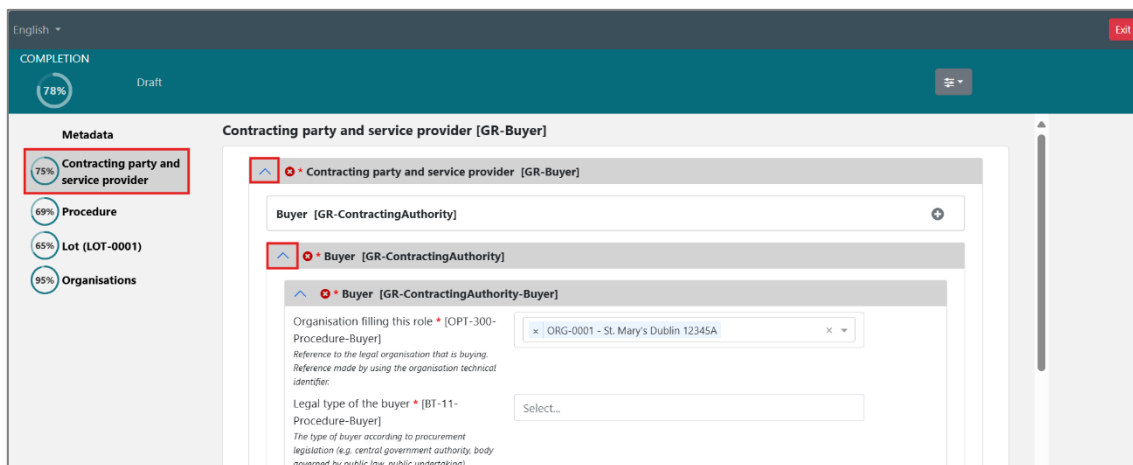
English ▾

Exit

COMPLETION

78%

Draft

Metadata

75% Contracting party and service provider

69% Procedure

65% Lot (LOT-0001)

95% Organisations

Contracting party and service provider [GR-Buyer]

* Contracting party and service provider [GR-Buyer]

Buyer [GR-ContractingAuthority]

* Buyer [GR-ContractingAuthority]

* Buyer [GR-ContractingAuthority-Buyer]

Organisation filling this role * [OPT-300-Procedure-Buyer]
Reference to the legal organisation that is buying. Reference made by using the organisation technical identifier.

× ORG-0001 - St. Mary's Dublin 12345A

Legal type of the buyer * [BT-11-Procedure-Buyer]
The type of buyer according to procurement legislation (e.g. central government authority, body governed by public law, public undertaking)

Select...